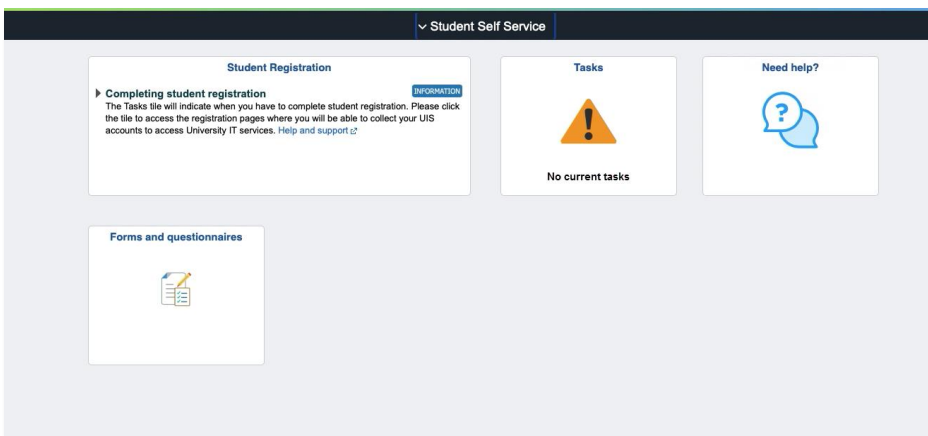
Student Self Service

Student Registration

Completing student registration

INFORMATION

The Tasks tile will indicate when you have to complete student registration. Please click the tile to access the registration pages where you will be able to collect your UIS accounts to access University IT services. Help and support

Tasks

No current tasks

Need help?

Forms and questionnaires